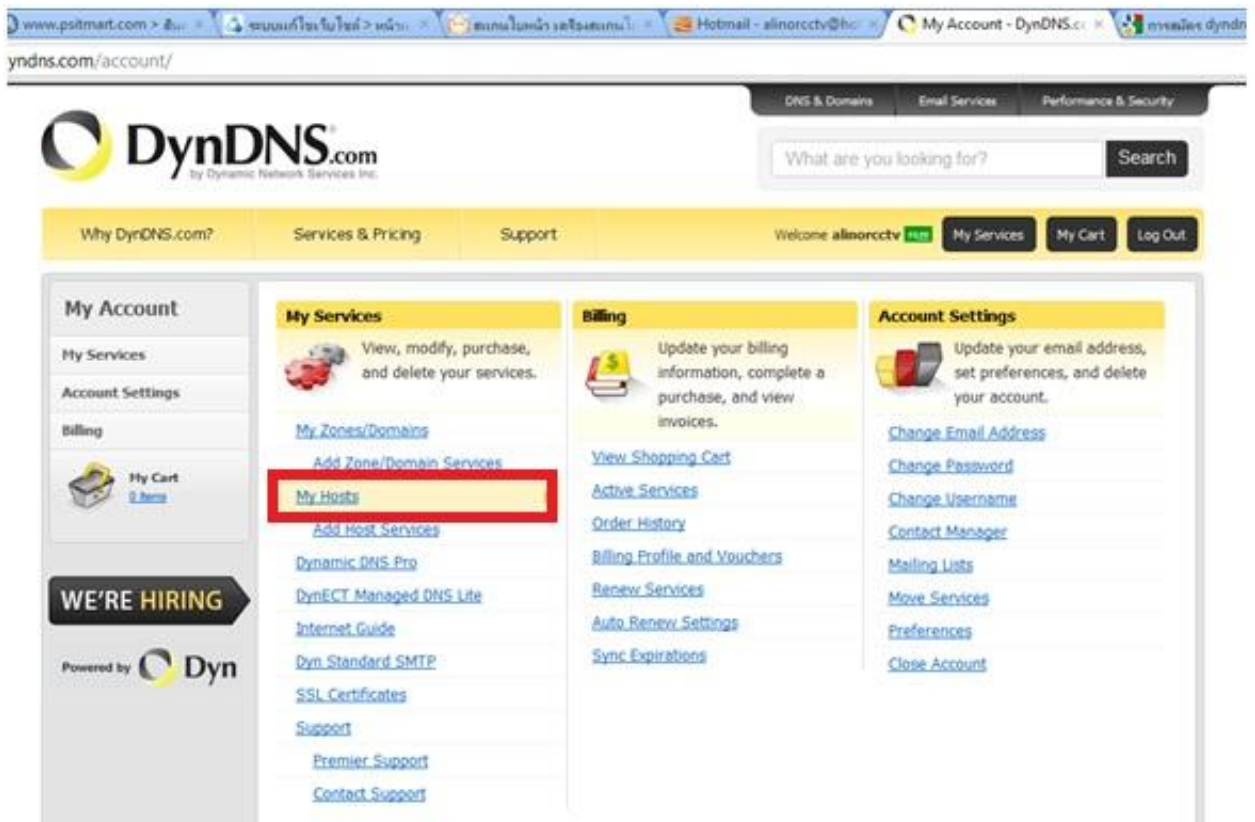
www.psitmart.com > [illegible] | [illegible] | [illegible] | Hotmail - alinorcctv@ho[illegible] | My Account - DynDNS.c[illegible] | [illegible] dyndn

yndns.com/account/

DNS & Domains | Email Services | Performance & Security

DynDNS.com
by Dynamic Network Services Inc.

What are you looking for? Search

Why DynDNS.com? | Services & Pricing | Support

Welcome alinorcctv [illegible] My Services | My Cart | Log Out

My Account
My Services
Account Settings
Billing
My Cart
0 items

WE'RE HIRING

Powered by Dyn

My Services
View, modify, purchase, and delete your services.
My Zones/Domains
Add Zone/Domain Services
My Hosts
Add Host Services
Dynamic DNS Pro
DynECT Managed DNS Lite
Internet Guide
Dyn Standard SMTP
SSL Certificates
Support
Premier Support
Contact Support

Billing
Update your billing information, complete a purchase, and view invoices.
View Shopping Cart
Active Services
Order History
Billing Profile and Vouchers
Renew Services
Auto Renew Settings
Sync Expirations

Account Settings
Update your email address, set preferences, and delete your account.
Change Email Address
Change Password
Change Username
Contact Manager
Mailing Lists
Move Services
Preferences
Close Account